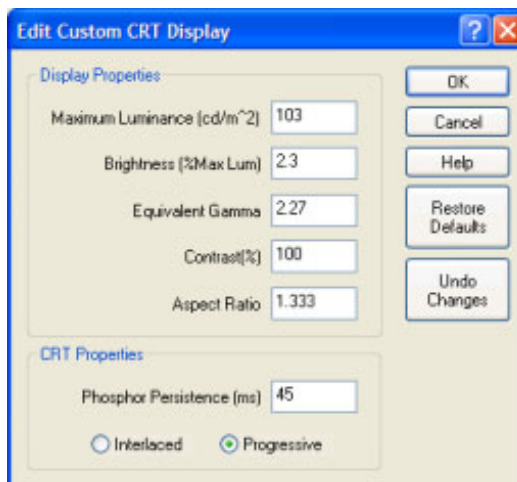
Edit Custom CRT Display

?

X

Display Properties

Maximum Luminance (cd/m^2) 103

Brightness (%Max Lum) 2.3

Equivalent Gamma 2.27

Contrast(%) 100

Aspect Ratio 1.333

CRT Properties

Phosphor Persistence (ms) 45

Interlaced

Progressive

OK

Cancel

Help

Restore Defaults

Undo Changes